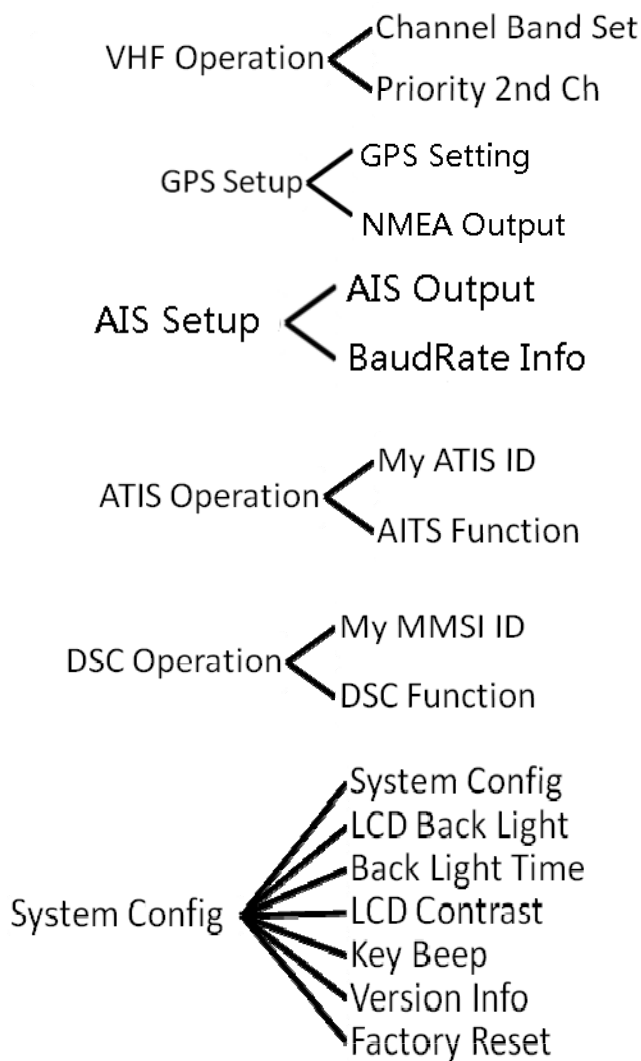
VHF Operation
Channel Band Set
Priority 2nd Ch

GPS Setup
GPS Setting
NMEA Output

AIS Setup
AIS Output
BaudRate Info

ATIS Operation
My ATIS ID
AITS Function

DSC Operation
My MMSI ID
DSC Function

System Config
System Config
LCD Back Light
Back Light Time
LCD Contrast
Key Beep
Version Info
Factory Reset